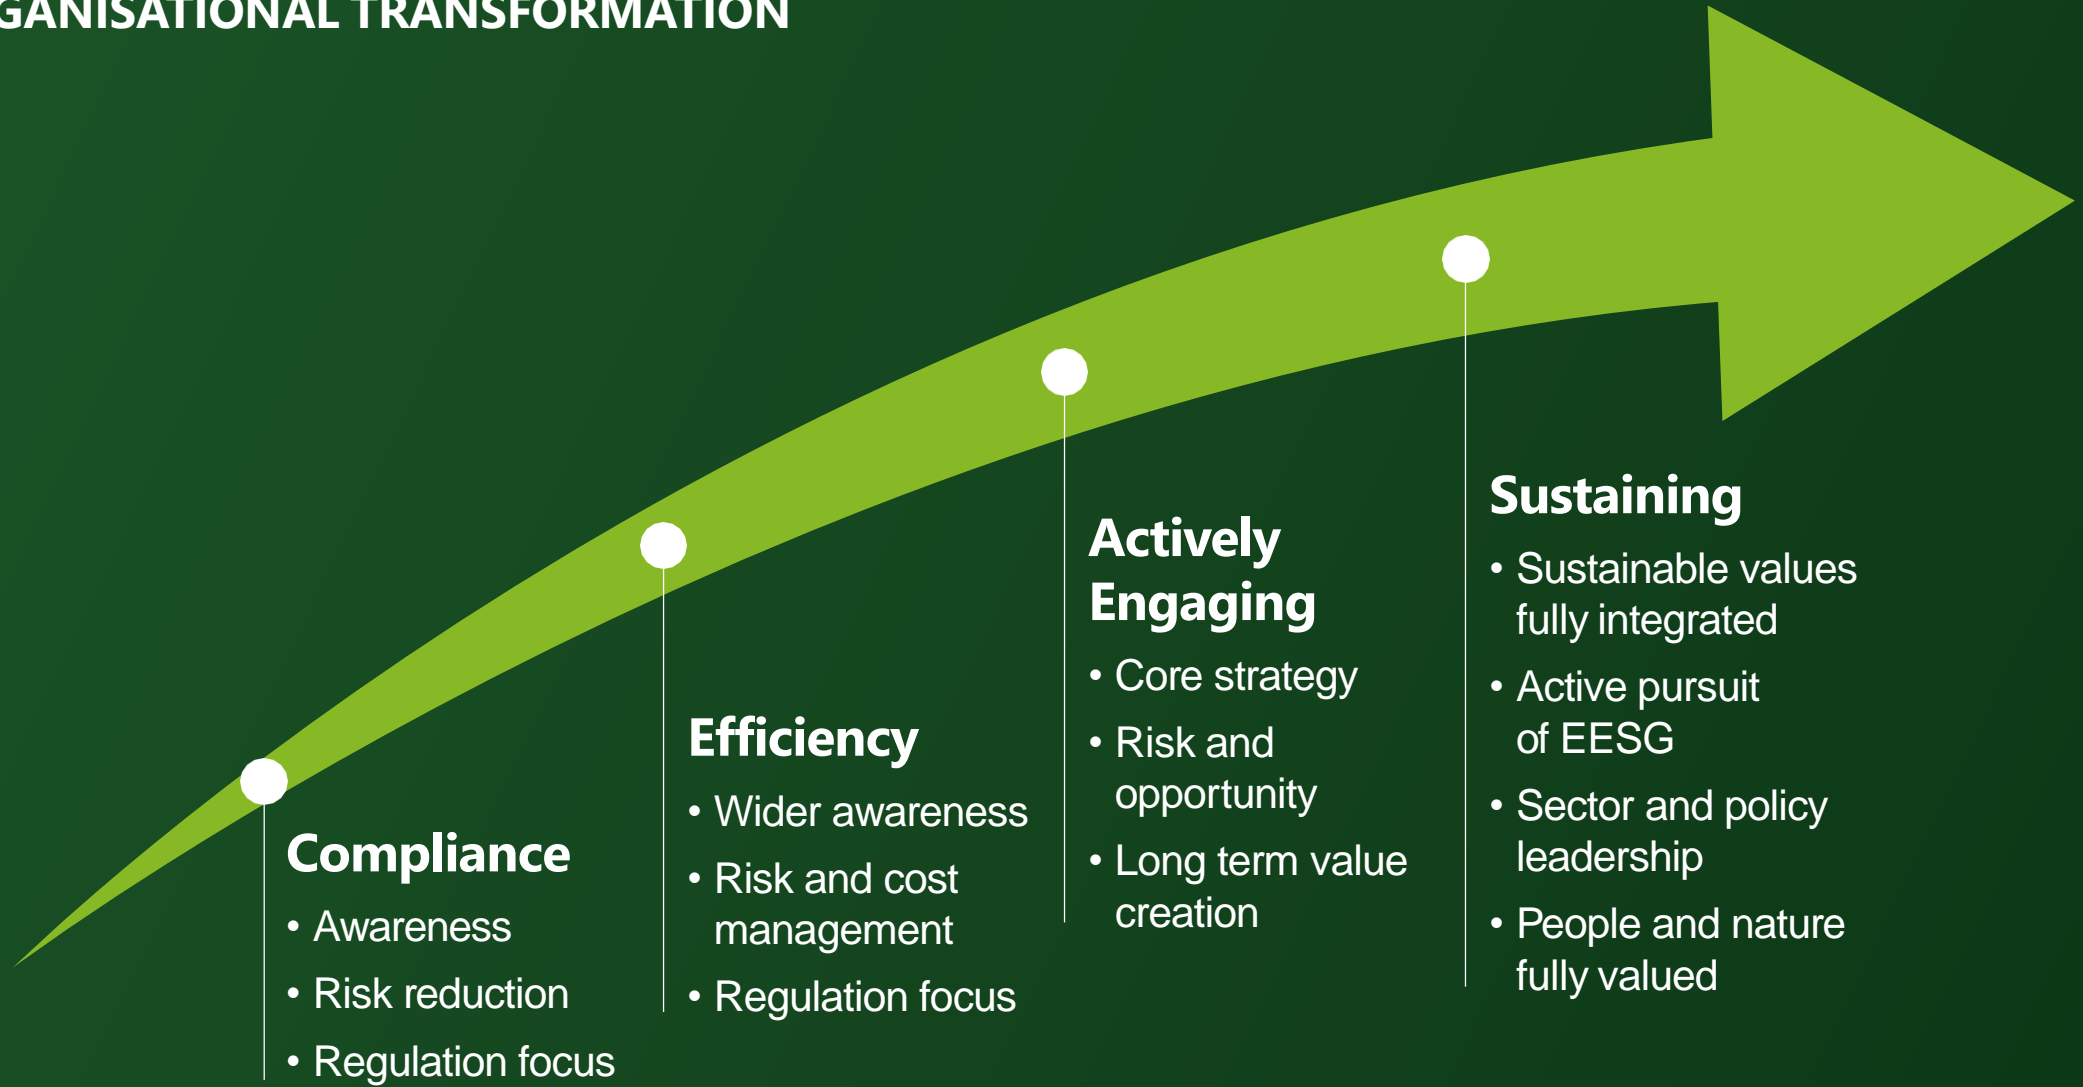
GANISATIONAL TRANSFORMATION

Compliance
• Awareness
• Risk reduction
• Regulation focus

Efficiency
• Wider awareness
• Risk and cost management
• Regulation focus

Actively Engaging
• Core strategy
• Risk and opportunity
• Long term value creation

Sustaining
• Sustainable values fully integrated
• Active pursuit of EESG
• Sector and policy leadership
• People and nature fully valued